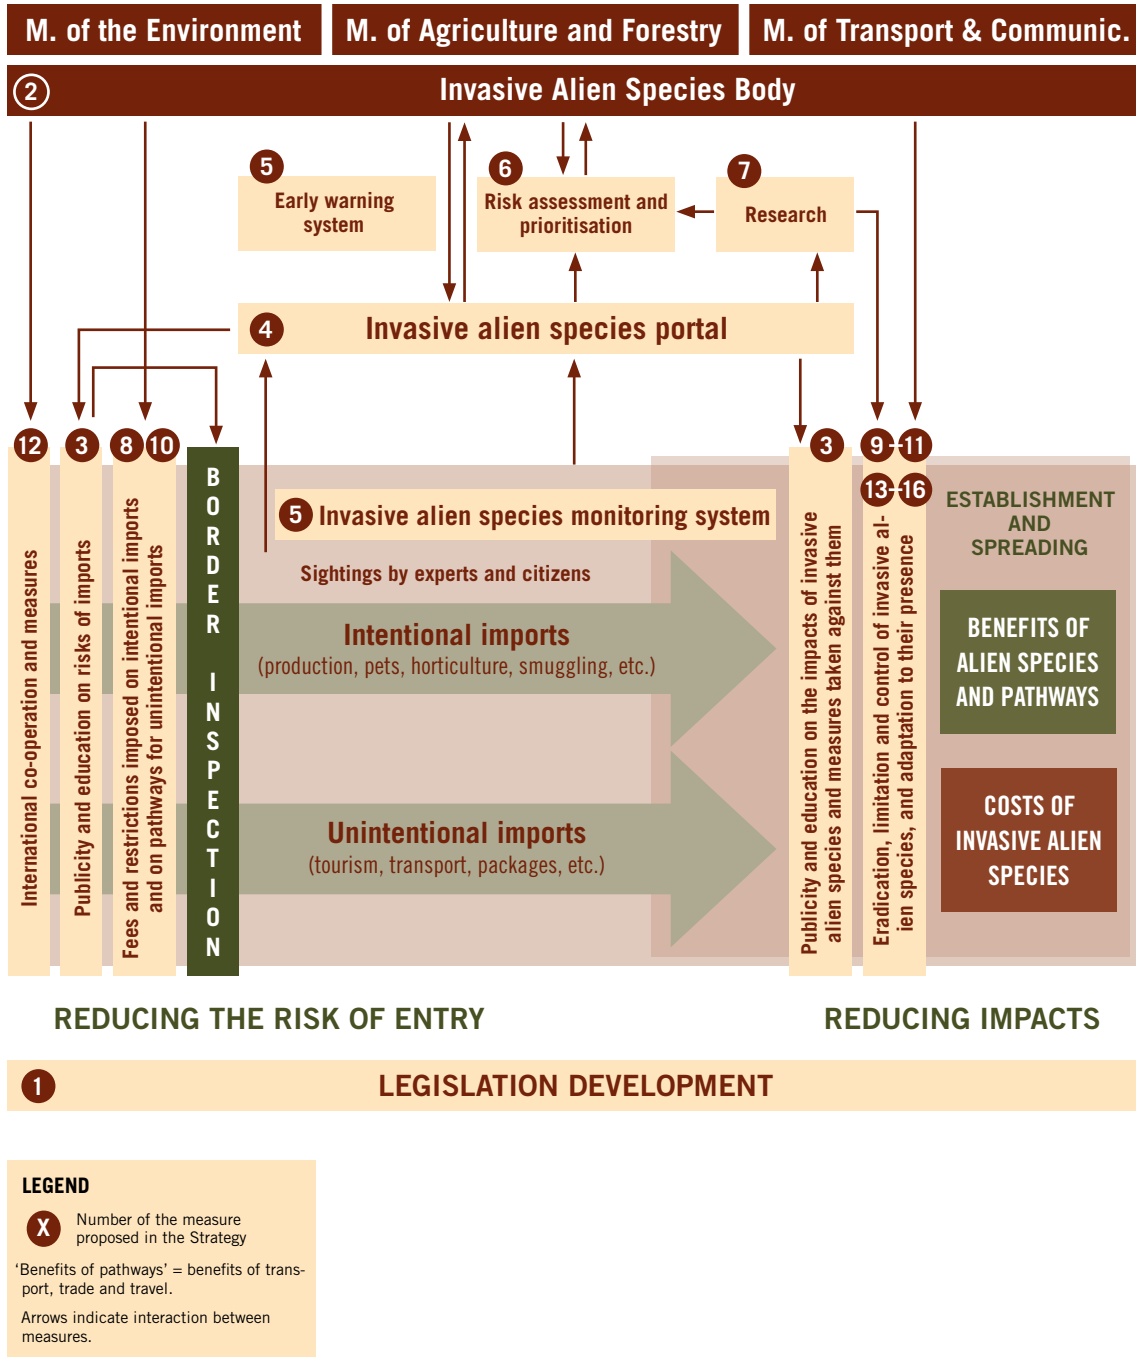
M. of the Environment

M. of Agriculture and Forestry

M. of Transport & Communic.

2 Invasive Alien Species Body

5 Early warning system

6 Risk assessment and prioritisation

7 Research

4 Invasive alien species portal

12 International co-operation and measures

3 Publicity and education on risks of imports

8 10 Fees and restrictions imposed on intentional imports and on pathways for unintentional imports

BORDER INSPECTION

5 Invasive alien species monitoring system

Sightings by experts and citizens

Intentional imports
(production, pets, horticulture, smuggling, etc.)

Unintentional imports
(tourism, transport, packages, etc.)

3 Publicity and education on the impacts of invasive alien species and measures taken against them

9-11 13-16 Eradication, limitation and control of invasive alien species, and adaptation to their presence

ESTABLISHMENT AND SPREADING

BENEFITS OF ALIEN SPECIES AND PATHWAYS

COSTS OF INVASIVE ALIEN SPECIES

REDUCING THE RISK OF ENTRY

REDUCING IMPACTS

1 LEGISLATION DEVELOPMENT

LEGEND

X Number of the measure proposed in the Strategy

'Benefits of pathways' = benefits of transport, trade and travel.

Arrows indicate interaction between measures.